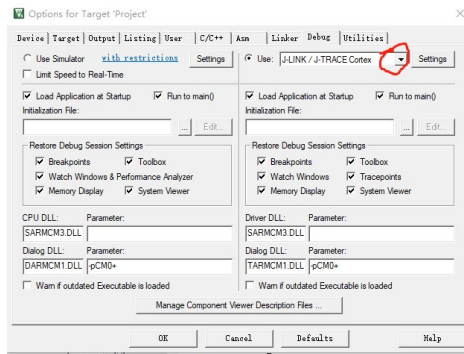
Options for Target 'Project'

Device | Target | Output | Listing | User | C/C++ | Asm | Linker | Debug | Utilities

Use Simulator with restrictions Settings
Limit Speed to Real-Time

Load Application at Startup Run to main()
Initialization File:
... Edit...

Restore Debug Session Settings
Breakpoints Toolbox
Watch Windows & Performance Analyzer
Memory Display System Viewer

CPU DLL: Parameter:
SARMCM3.DLL

Dialog DLL: Parameter:
DARMCM1.DLL -pCM0+

Warn if outdated Executable is loaded

Use: J-LINK / J-TRACE Cortex Settings

Load Application at Startup Run to main()
Initialization File:
... Edit...

Restore Debug Session Settings
Breakpoints Toolbox
Watch Windows Tracepoints
Memory Display System Viewer

Driver DLL: Parameter:
SARMCM3.DLL

Dialog DLL: Parameter:
TARMCM1.DLL -pCM0+

Warn if outdated Executable is loaded

Manage Component Viewer Description Files ...

OK Cancel Defaults Help